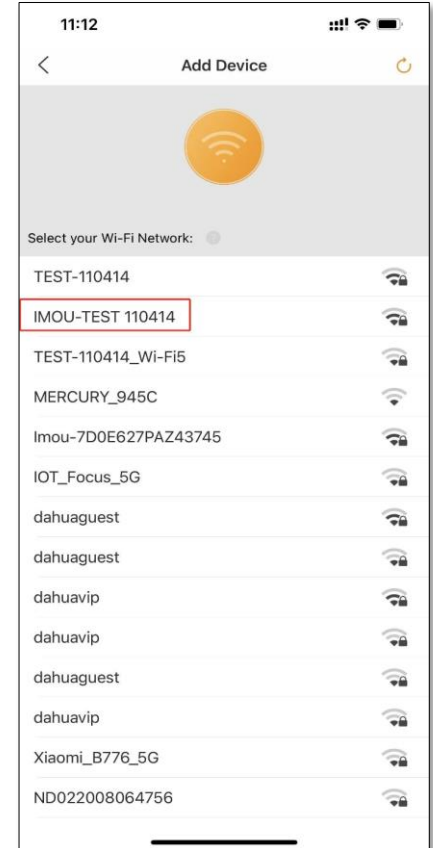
11:12

Add Device

Select your Wi-Fi Network:

TEST-110414
IMOU-TEST 110414
TEST-110414_Wi-Fi5
MERCURY_945C
Imou-7D0E627PAZ43745
IOT_Focus_5G
dahuaguest
dahuaguest
dahuavip
dahuavip
dahuaguest
dahuavip
Xiaomi_B776_5G
ND022008064756